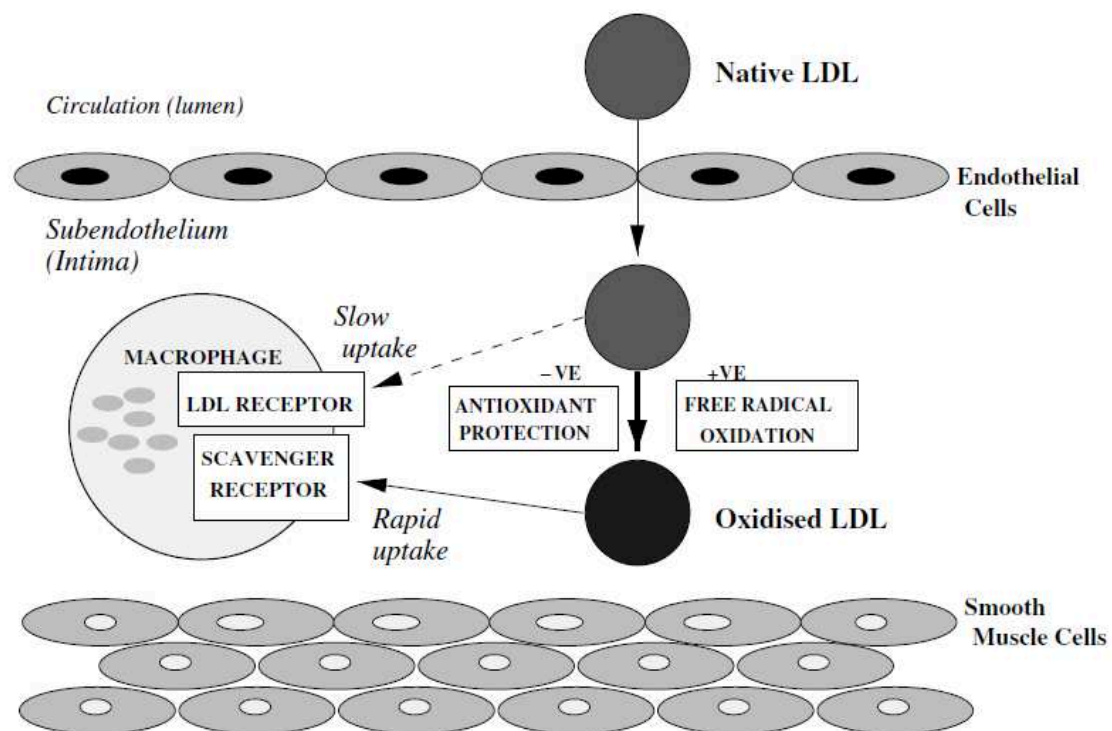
Native LDL

Circulation (lumen)

Endothelial Cells

Subendothelium (Intima)

Slow uptake

MACROPHAGE

LDL RECEPTOR

−VE

ANTIOXIDANT PROTECTION

+VE

FREE RADICAL OXIDATION

SCAVENGER RECEPTOR

Rapid uptake

Oxidised LDL

Smooth Muscle Cells